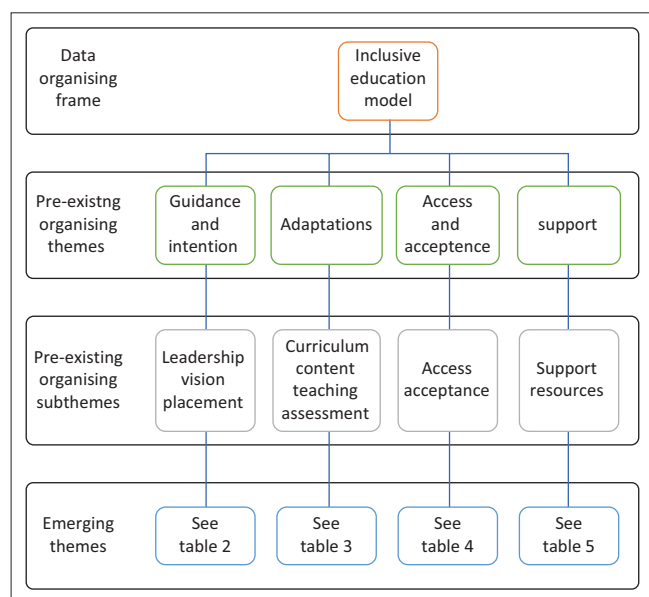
Data organising frame

Inclusive education model

Pre-existng organising themes

Guidance and intention

Adaptations

Access and acceptence

support

Pre-existing organising subthemes

Leadership vision placement

Curriculum content teaching assessment

Access acceptance

Support resources

Emerging themes

See table 2

See table 3

See table 4

See table 5